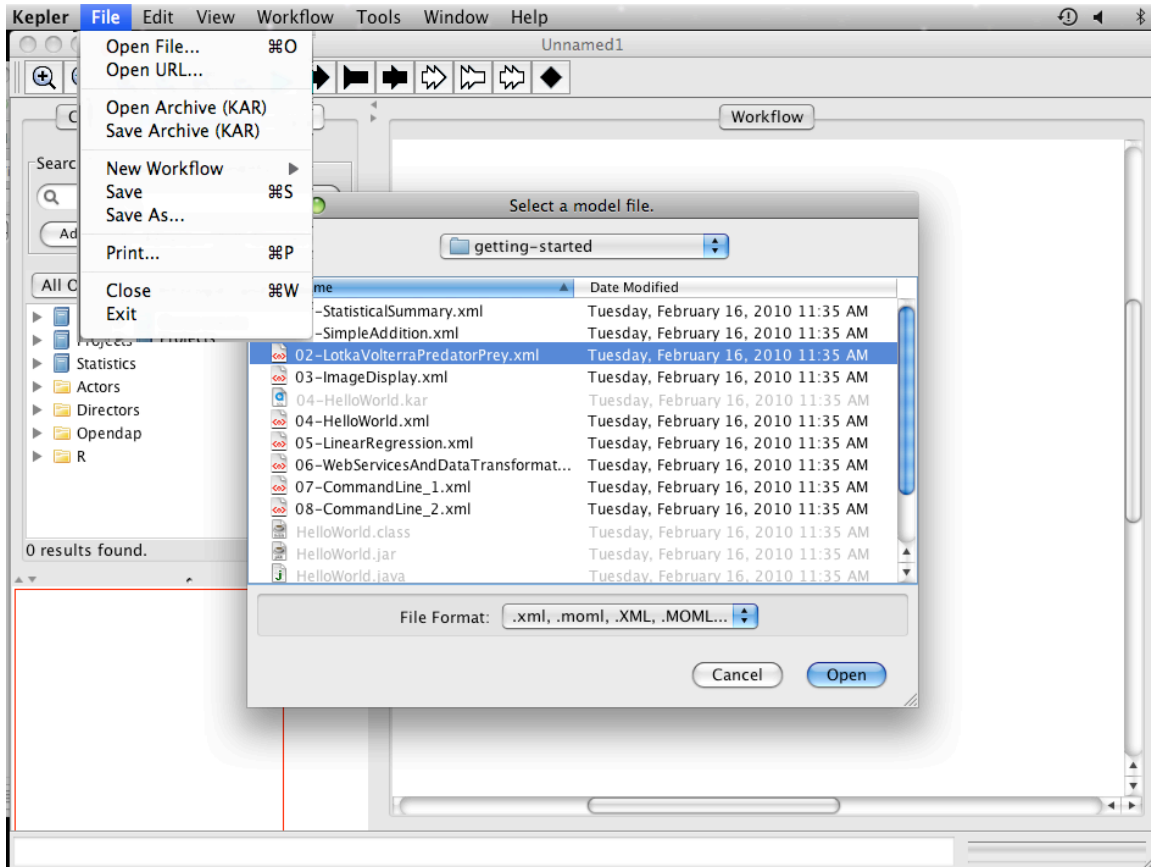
Kepler File Edit View Workflow Tools Window Help

Unnamed1

Open File... ⌘O
Open URL...

Open Archive (KAR)
Save Archive (KAR)

New Workflow ▶
Save ⌘S
Save As...

Print... ⌘P

Close ⌘W
Exit

Workflow

Searc

Ad

All C

Projects

Statistics
Actors
Directors
Opendap
R

0 results found.

Select a model file.

getting-started

| me | Date Modified |
|---|---|
| -StatisticalSummary.xml | Tuesday, February 16, 2010 11:35 AM |
| -SimpleAddition.xml | Tuesday, February 16, 2010 11:35 AM |
| 02-LotkaVolterraPredatorPrey.xml | Tuesday, February 16, 2010 11:35 AM |
| 03-ImageDisplay.xml | Tuesday, February 16, 2010 11:35 AM |
| 04-HelloWorld.kar | Tuesday, February 16, 2010 11:35 AM |
| 04-HelloWorld.xml | Tuesday, February 16, 2010 11:35 AM |
| 05-LinearRegression.xml | Tuesday, February 16, 2010 11:35 AM |
| 06-WebServicesAndDataTransformat... | Tuesday, February 16, 2010 11:35 AM |
| 07-CommandLine_1.xml | Tuesday, February 16, 2010 11:35 AM |
| 08-CommandLine_2.xml | Tuesday, February 16, 2010 11:35 AM |
| HelloWorld.class | Tuesday, February 16, 2010 11:35 AM |
| HelloWorld.jar | Tuesday, February 16, 2010 11:35 AM |
| HelloWorld.java | Tuesday, February 16, 2010 11:35 AM |

File Format: .xml, .moml, .XML, .MOML...

Cancel Open